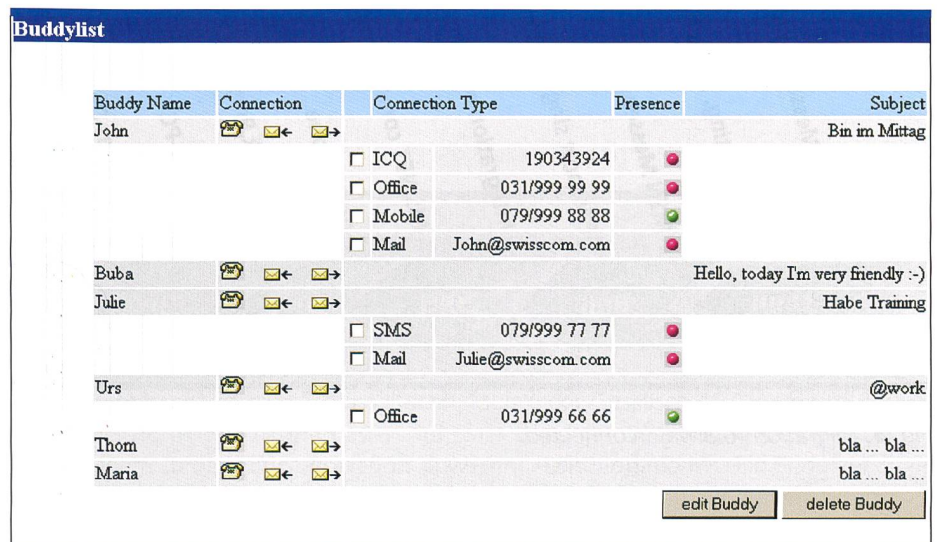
Buddylist

| Buddy Name | Connection | | Connection Type | | Presence | Subject |
|---|---|---|---|---|---|---|
| John | | | | | | Bin im Mittag |
| | | ☐ | ICQ | 190343924 | | |
| | | ☐ | Office | 031/999 99 99 | | |
| | | ☐ | Mobile | 079/999 88 88 | | |
| | | ☐ | Mail | John@swisscom.com | | |
| Buba | | | | | | Hello, today I'm very friendly :-) |
| Julie | | | | | | Habe Training |
| | | ☐ | SMS | 079/999 77 77 | | |
| | | ☐ | Mail | Julie@swisscom.com | | |
| Urs | | | | | | @work |
| | | ☐ | Office | 031/999 66 66 | | |
| Thom | | | | | | bla ... bla ... |
| Maria | | | | | | bla ... bla ... |

edit Buddy
delete Buddy